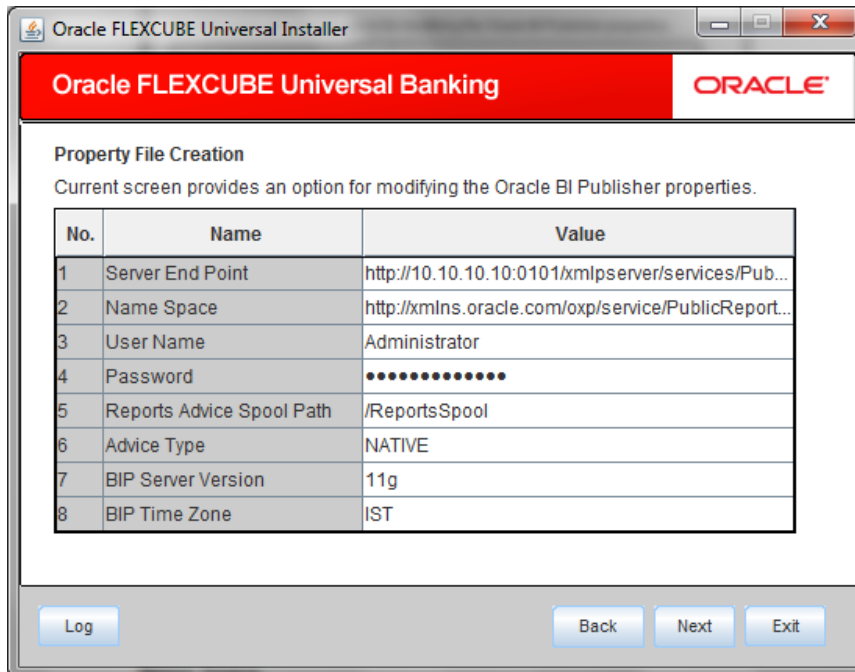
Oracle FLEXCUBE Universal Installer

Oracle FLEXCUBE Universal Banking

ORACLE

Property File Creation

Current screen provides an option for modifying the Oracle BI Publisher properties.

| No. | Name | Value |
|---|---|---|
| 1 | Server End Point | http://10.10.10.10:0101/xmlpserver/services/Pub... |
| 2 | Name Space | http://xmlns.oracle.com/oxp/service/PublicReport... |
| 3 | User Name | Administrator |
| 4 | Password | ●●●●●●●●●●●●● |
| 5 | Reports Advice Spool Path | /ReportsSpool |
| 6 | Advice Type | NATIVE |
| 7 | BIP Server Version | 11g |
| 8 | BIP Time Zone | IST |

Log

Back

Next

Exit